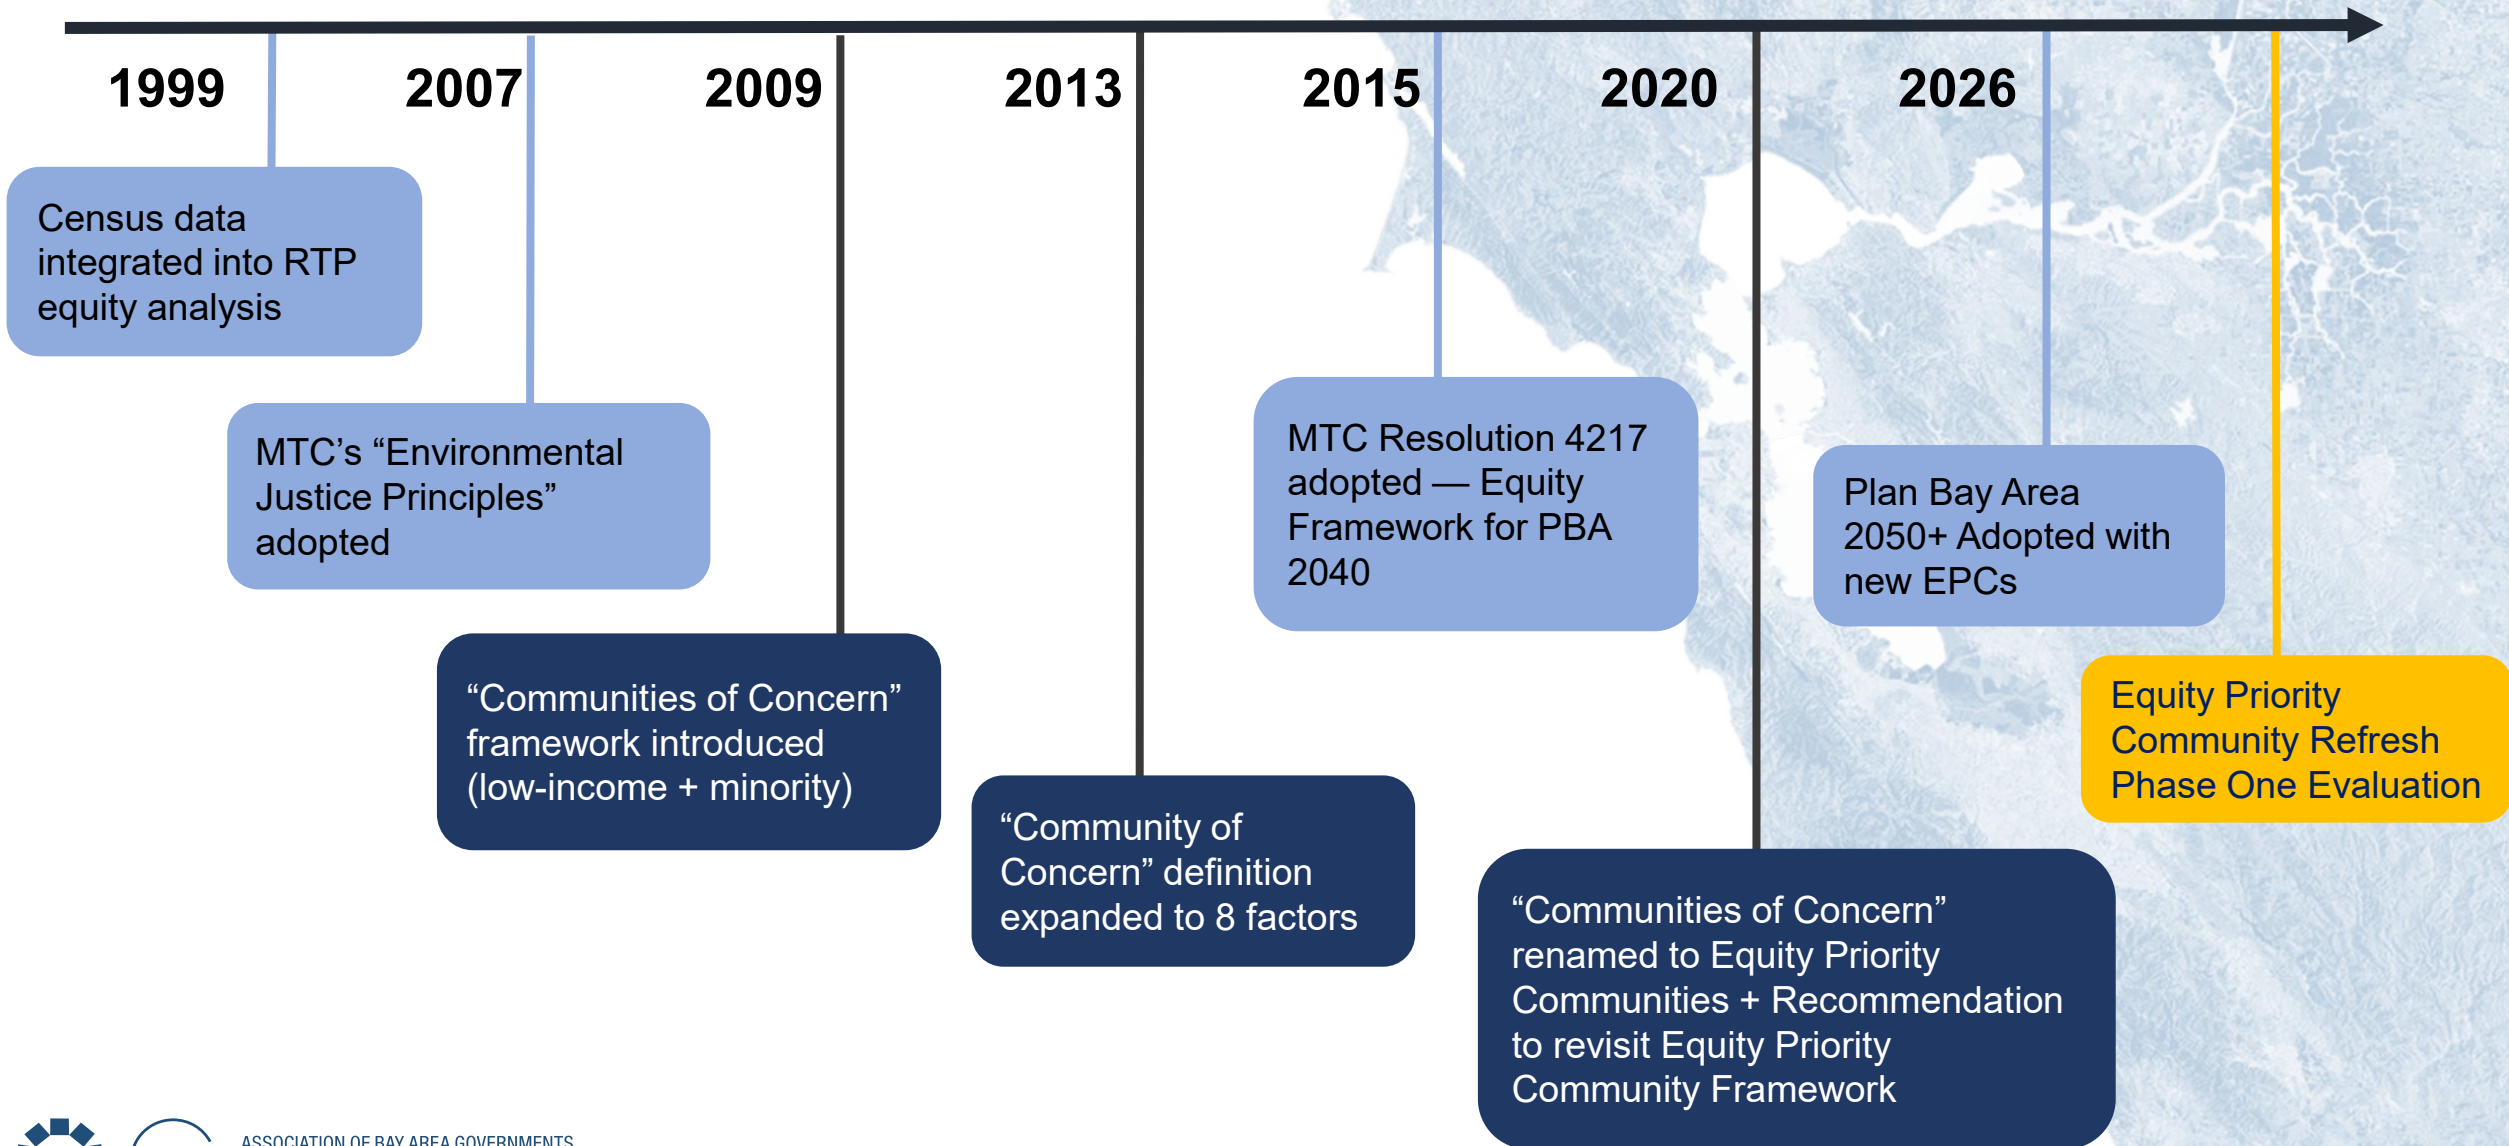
1999

2007

2009

2013

2015

2020

2026

Census data integrated into RTP equity analysis

MTC's "Environmental Justice Principles" adopted

"Communities of Concern" framework introduced (low-income + minority)

"Community of Concern" definition expanded to 8 factors

MTC Resolution 4217 adopted — Equity Framework for PBA 2040

"Communities of Concern" renamed to Equity Priority Communities + Recommendation to revisit Equity Priority Community Framework

Plan Bay Area 2050+ Adopted with new EPCs

Equity Priority Community Refresh Phase One Evaluation

ASSOCIATION OF BAY AREA GOVERNMENTS